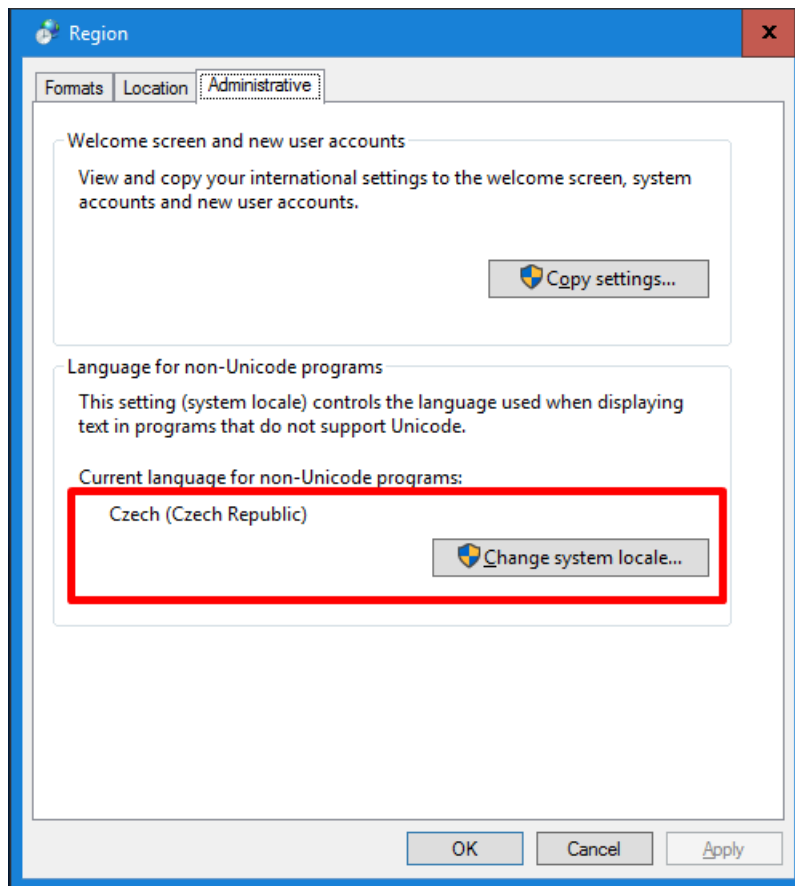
Region

x

Formats Location Administrative

Welcome screen and new user accounts

View and copy your international settings to the welcome screen, system accounts and new user accounts.

Copy settings...

Language for non-Unicode programs

This setting (system locale) controls the language used when displaying text in programs that do not support Unicode.

Current language for non-Unicode programs:

Czech (Czech Republic)

Change system locale...

OK Cancel Apply